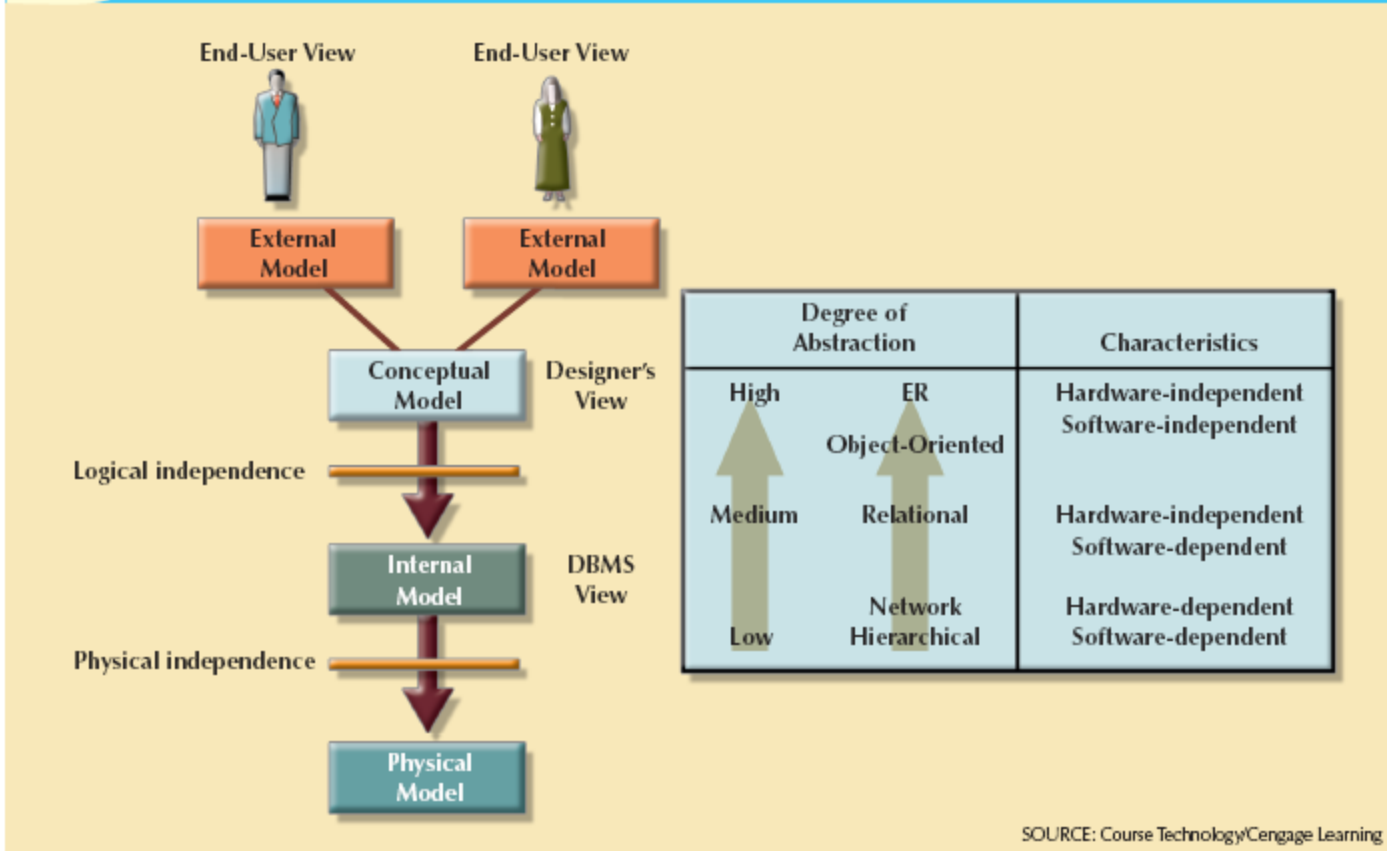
End-User View

End-User View

External Model

External Model

Conceptual Model

Designer's View

Logical independence

Internal Model

DBMS View

Physical independence

Physical Model

| Degree of Abstraction | | Characteristics |
|---|---|---|
| High | ER Object-Oriented | Hardware-independent Software-independent |
| Medium | Relational | Hardware-independent Software-dependent |
| Low | Network Hierarchical | Hardware-dependent Software-dependent |

SOURCE: Course Technology/Cengage Learning